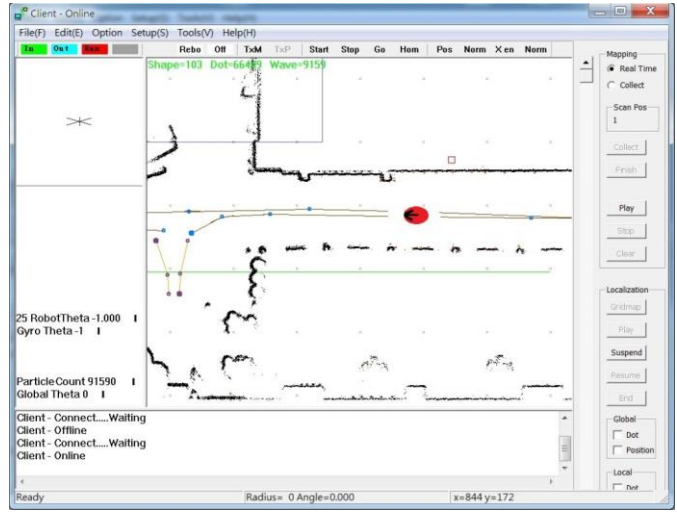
Client - Online

File(F) Edit(E) Option Setup(S) Tools(V) Help(H)

In Out Rea

Rebo Off TxM TxP Start Stop Go Hom Pos Norm Xen Norm

Shape=103 Dot=66459 Wave=9159

25 RobotTheta -1.000
Gyro Theta -1

ParticleCount 91590
Global Theta 0

Mapping
Real Time
Collect
Scan Pos
1
Collect
Finish
Play
Stop
Clear

Localization
Gridmap
Play
Suspend
Resume
End
Global
Dot
Position
Local
Dot

Client - Connect.....Waiting
Client - Offline
Client - Connect.....Waiting
Client - Online

Ready
Radius= 0 Angle=0.000
x=844 y=172